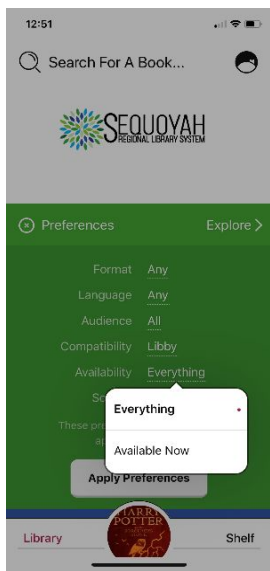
12:51

Search For A Book...

SEQUOYAH
REGIONAL LIBRARY SYSTEM

Preferences

Explore

Format Any

Language Any

Audience All

Compatibility Libby

Availability Everything

So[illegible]

These pr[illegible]

a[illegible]

Everything

Available Now

Apply Preferences

HARRY POTTER

Library

Shelf